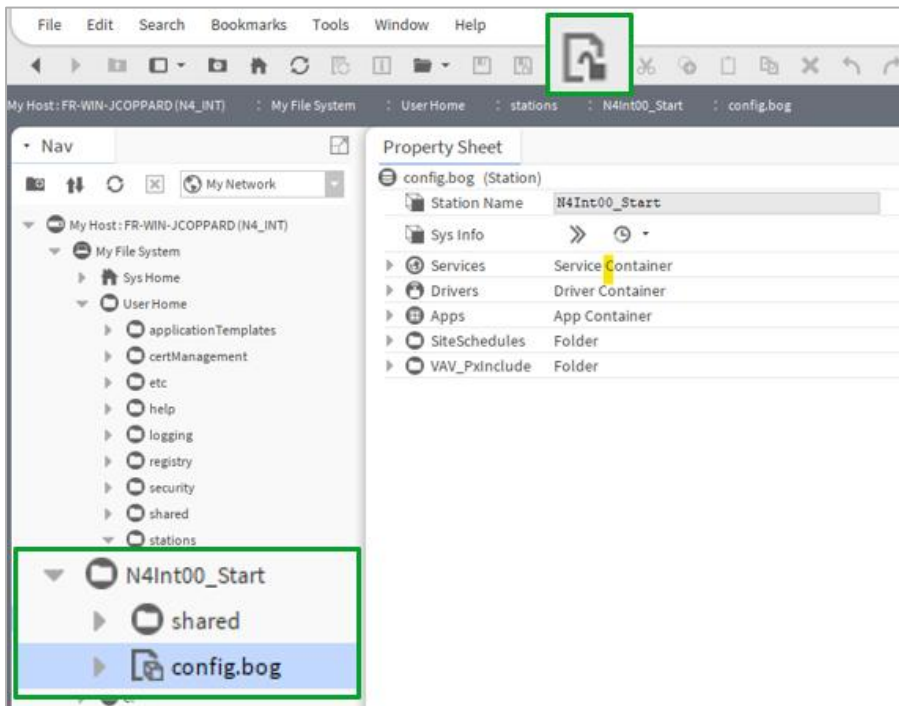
File Edit Search Bookmarks Tools Window Help

My Host : FR-WIN-JCOPPARD (N4_INT) : My File System : User Home : stations : N4Int00_Start : config.bog

Nav

My Network

My Host : FR-WIN-JCOPPARD (N4_INT)
My File System
Sys Home
User Home
applicationTemplates
certManagement
etc
help
logging
registry
security
shared
stations
N4Int00_Start
shared
config.bog

Property Sheet

config.bog (Station)

| | |
|---|---|
| Station Name | N4Int00_Start |
| Sys Info | |
| Services | Service Container |
| Drivers | Driver Container |
| Apps | App Container |
| SiteSchedules | Folder |
| VAV_PxInclude | Folder |